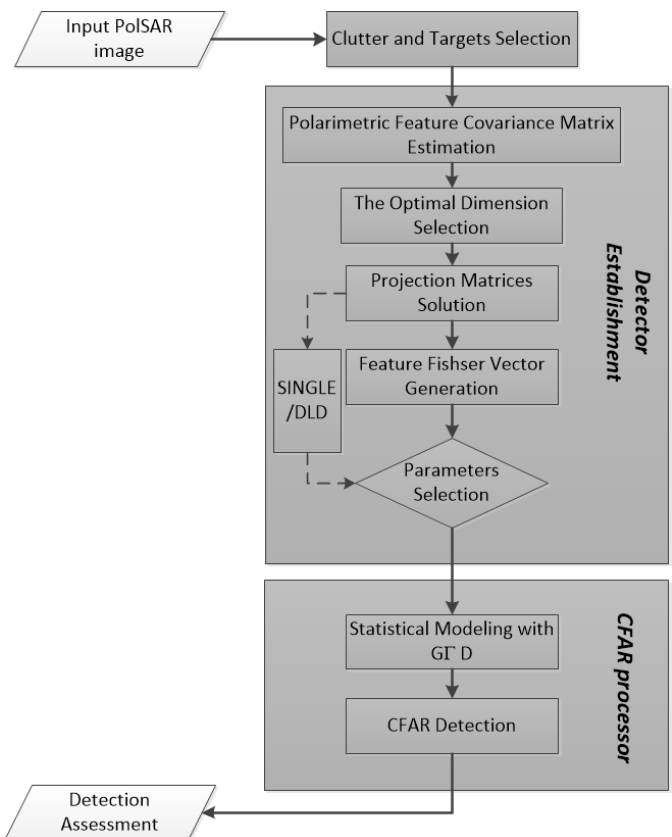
Input PolSAR image

Clutter and Targets Selection

Polarimetric Feature Covariance Matrix Estimation

The Optimal Dimension Selection

Projection Matrices Solution

SINGLE /DLD

Feature Fishser Vector Generation

Parameters Selection

Detector Establishment

Statistical Modeling with GΓD

CFAR Detection

CFAR processor

Detection Assessment